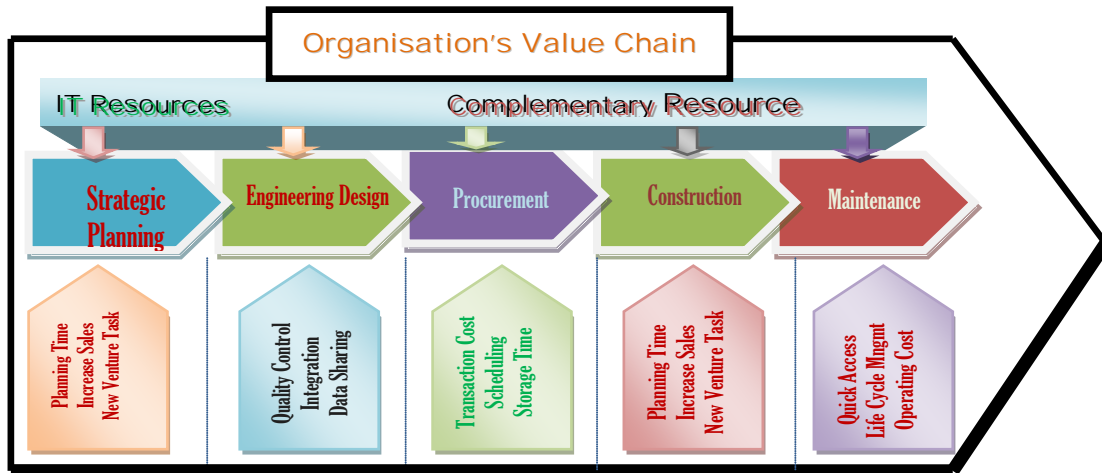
Organisation's Value Chain

IT Resources

Complementary Resource

Strategic Planning

Engineering Design

Procurement

Construction

Maintenance

Planing Time
Increase Sales
New Venture Task

Quality Control
Integration
Data Sharing

Transaction Cost
Scheduling
Storage Time

Planning Time
Increase Sales
New Venture Task

Quick Access
Life Cycle Mngmt
Operating Cost